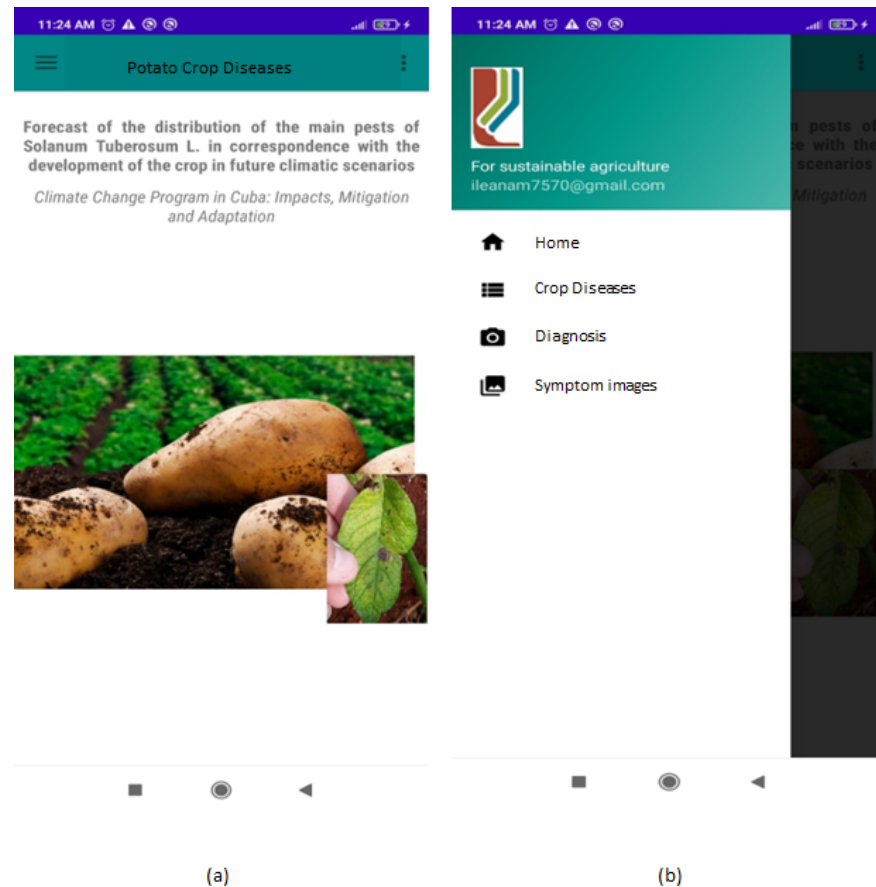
11:24 AM

Potato Crop Diseases

Forecast of the distribution of the main pests of Solanum Tuberosum L. in correspondence with the development of the crop in future climatic scenarios

Climate Change Program in Cuba: Impacts, Mitigation and Adaptation

(a)

11:24 AM

n pests of
e with the
scenarios
Mitigation

For sustainable agriculture
ileanam7570@gmail.com

Home

Crop Diseases

Diagnosis

Symptom images

(b)